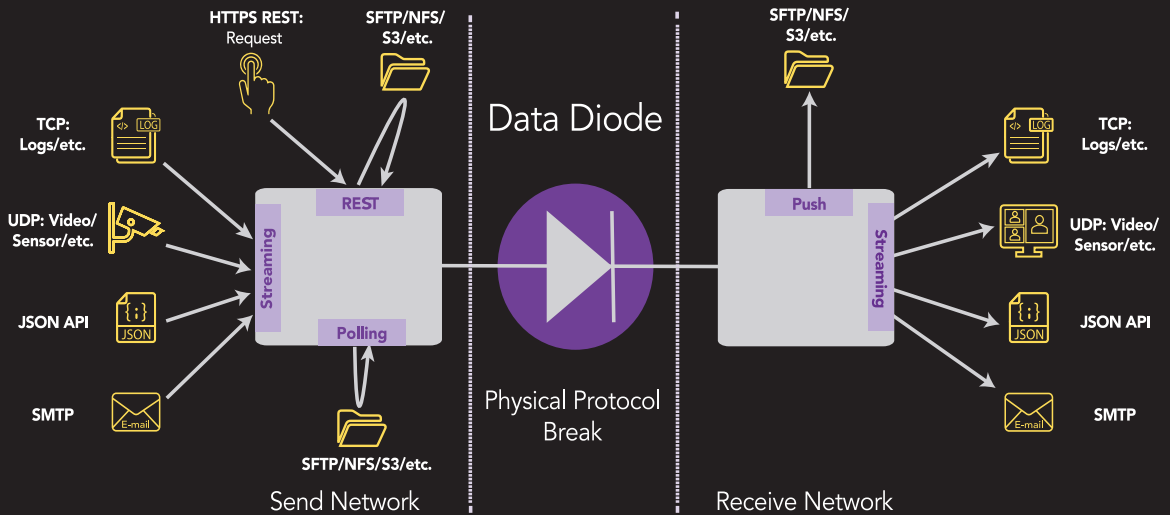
HTTPS REST:
Request

SFTP/NFS/
S3/etc.

TCP:
Logs/etc.

LOG

UDP: Video/
Sensor/etc.

JSON API

JSON

SMTP

E-mail

REST

Streaming

Polling

SFTP/NFS/S3/etc.

Send Network

Data Diode

Physical Protocol
Break

SFTP/NFS/
S3/etc.

Push

Streaming

LOG

TCP:
Logs/etc.

UDP: Video/
Sensor/etc.

JSON

JSON API

E-mail

SMTP

Receive Network